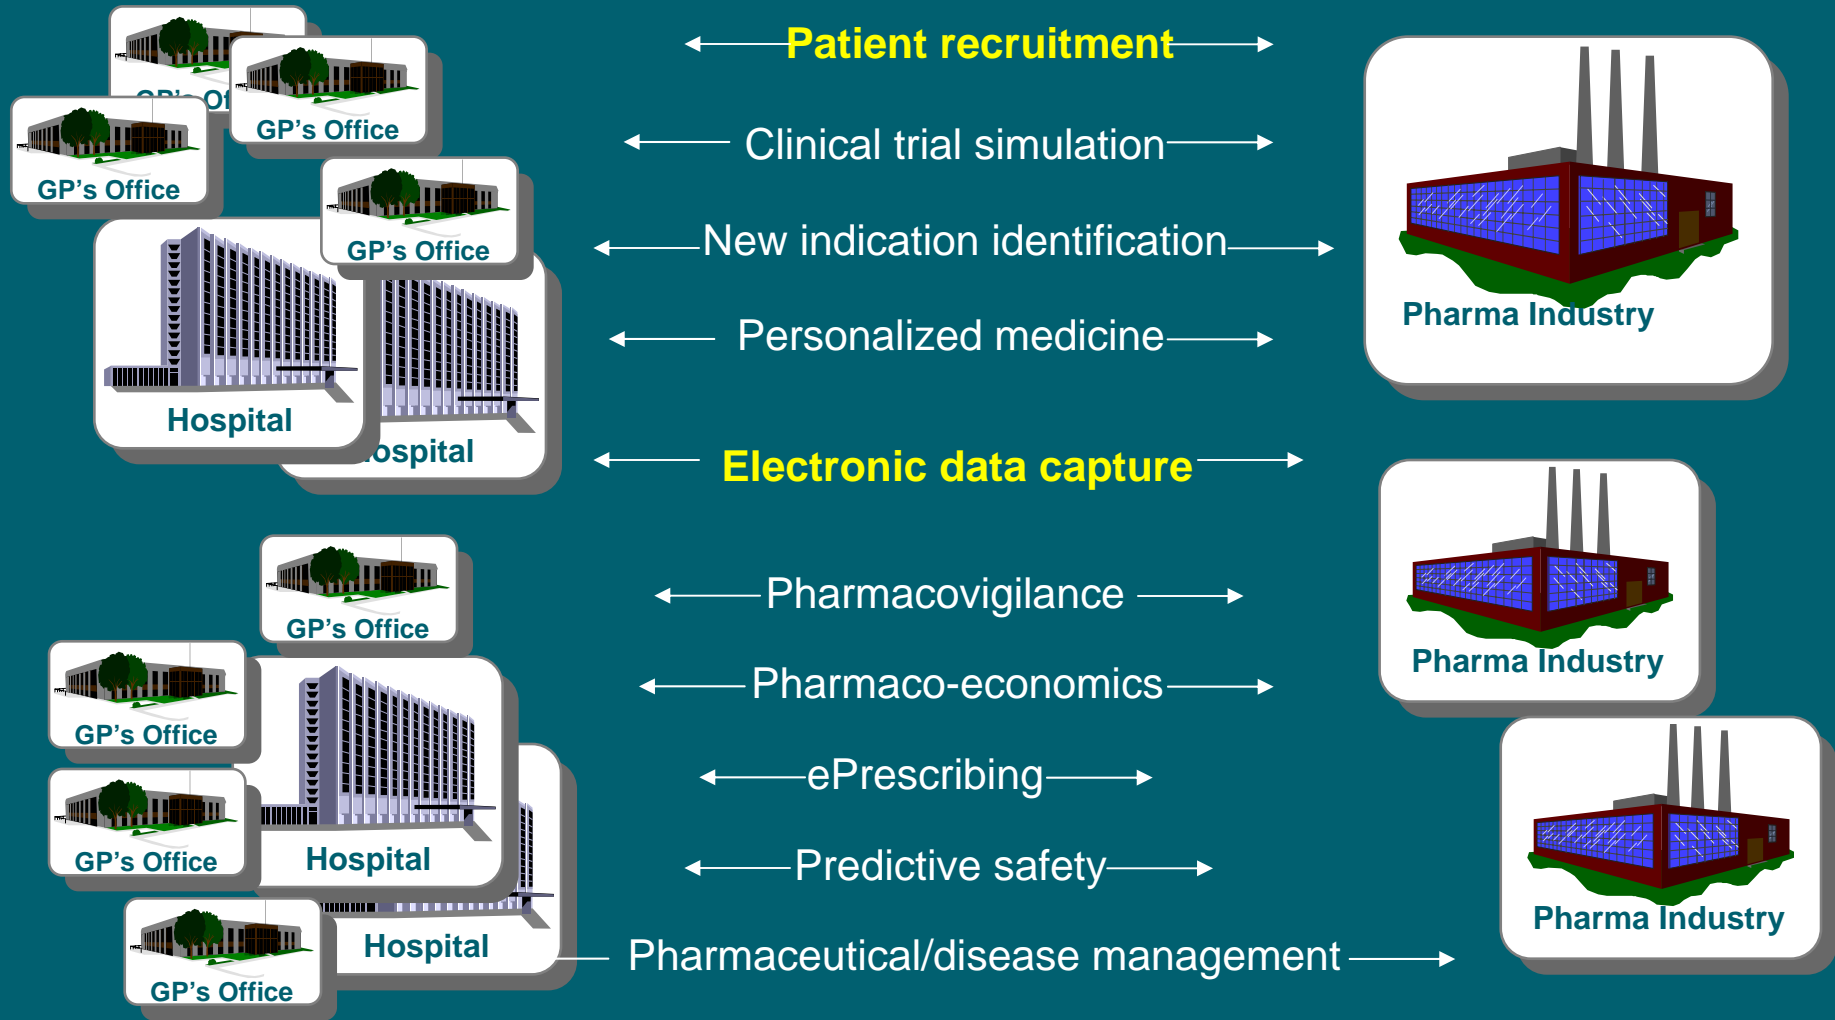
GP's Of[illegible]

GP's Office

GP's Office

GP's Office

Hospital

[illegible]ospital

Patient recruitment

Clinical trial simulation

New indication identification

Personalized medicine

Electronic data capture

Pharmacovigilance

Pharmaco-economics

ePrescribing

Predictive safety

Pharmaceutical/disease management

Pharma Industry

Pharma Industry

Pharma Industry

GP's Office

GP's Office

GP's Office

Hospital

Hospital

GP's Office